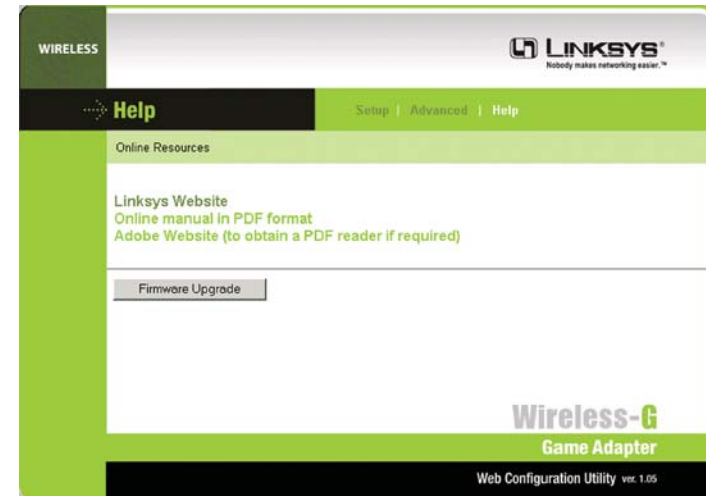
WIRELESS

LINKSYS®
Nobody makes networking easier.™

Help

Setup | Advanced | Help

Online Resources

Linksys Website
Online manual in PDF format
Adobe Website (to obtain a PDF reader if required)

Firmware Upgrade

Wireless-G
Game Adapter

Web Configuration Utility ver. 1.05